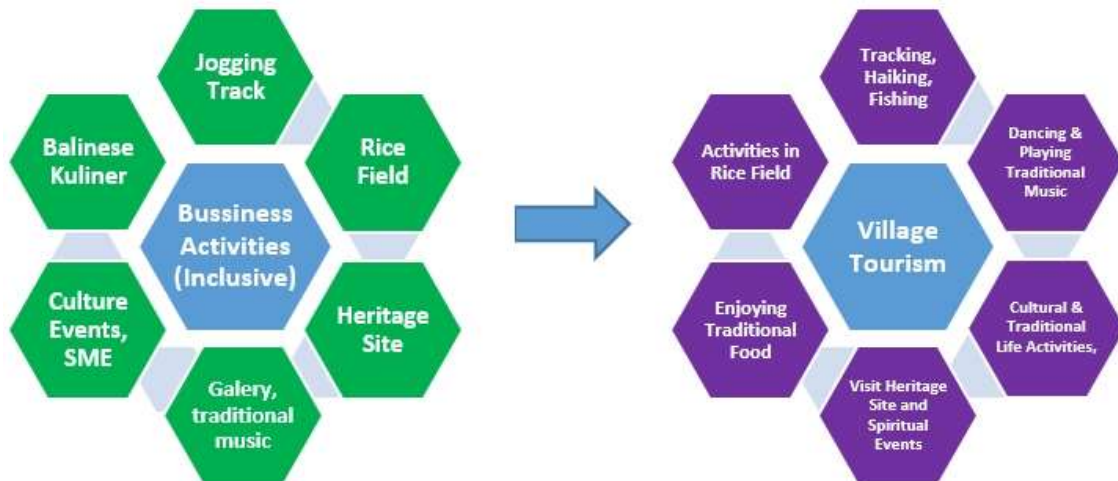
Jogging Track

Balinese Kuliner

Rice Field

Bussiness Activities (Inclusive)

Culture Events, SME

Heritage Site

Galery, traditional music

Tracking, Haiking, Fishing

Activities in Rice Field

Dancing & Playing Traditional Music

Village Tourism

Enjoying Traditional Food

Cultural & Traditional Life Activities,

Visit Heritage Site and Spiritual Events